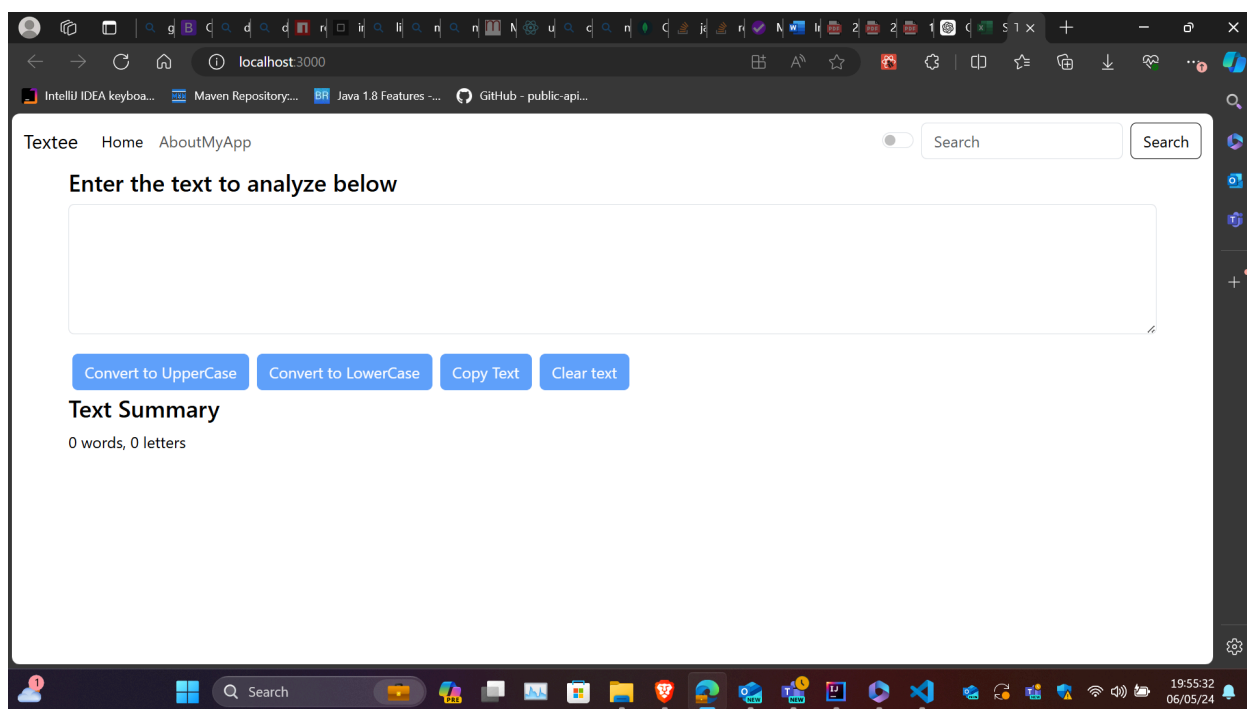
S 1 ×

localhost:3000

IntelliJ IDEA keyboa... Maven Repository:... Java 1.8 Features -... GitHub - public-api...

Textee Home AboutMyApp

Search Search

Enter the text to analyze below

Convert to UpperCase Convert to LowerCase Copy Text Clear text

Text Summary

0 words, 0 letters

Search

19:55:32
06/05/24